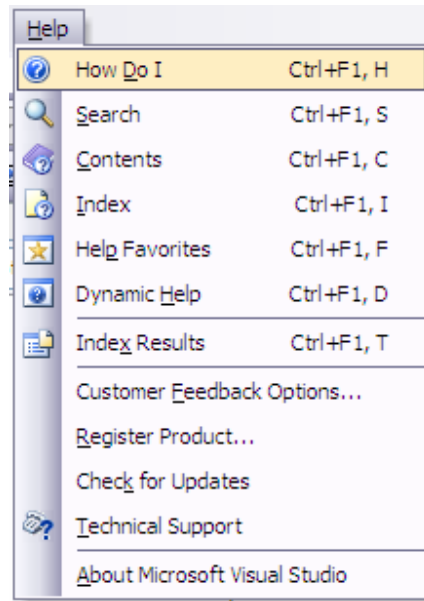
Help

How Do I Ctrl+F1, H
Search Ctrl+F1, S
Contents Ctrl+F1, C
Index Ctrl+F1, I
Help Favorites Ctrl+F1, F
Dynamic Help Ctrl+F1, D
Index Results Ctrl+F1, T
Customer Feedback Options...
Register Product...
Check for Updates
Technical Support
About Microsoft Visual Studio